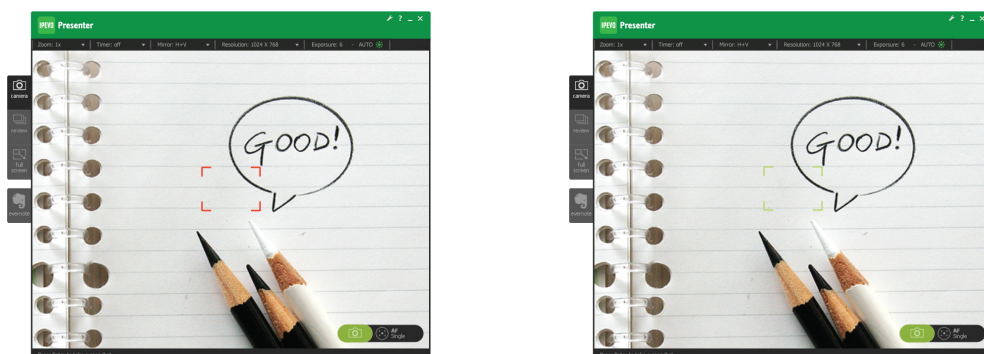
IPEVO Presenter

Zoom: 1x | Timer: off | Mirror: H+V | Resolution: 1024 X 768 | Exposure: 6 | AUTO

camera

review

full screen

evernote

GOOD!

AF Single

IPEVO Presenter

Zoom: 1x | Timer: off | Mirror: H+V | Resolution: 1024 X 768 | Exposure: 6 | AUTO

camera

review

full screen

evernote

GOOD!

AF Single